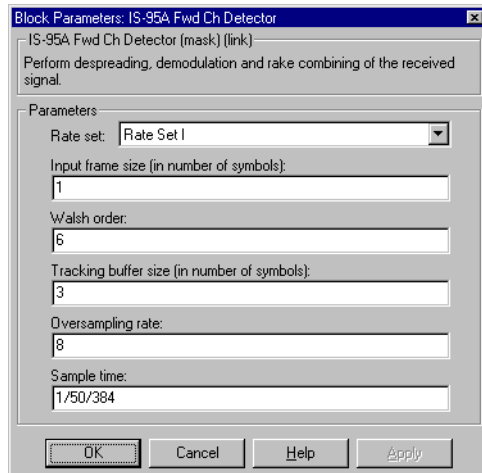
Block Parameters: IS-95A Fwd Ch Detector

IS-95A Fwd Ch Detector (mask) (link)

Perform despreading, demodulation and rake combining of the received signal.

Parameters

Rate set: Rate Set I

Input frame size (in number of symbols):

1

Walsh order:

6

Tracking buffer size (in number of symbols):

3

Oversampling rate:

8

Sample time:

1/50/384

OK Cancel Help Apply